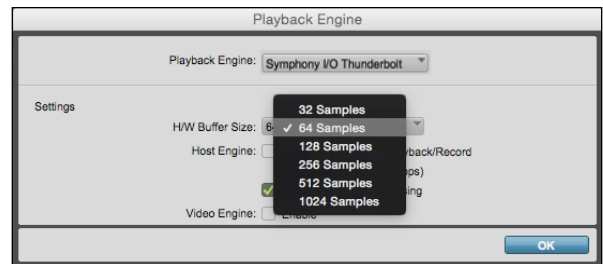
Playback Engine

Playback Engine: Symphony I/O Thunderbolt

Settings

H/W Buffer Size: 64

Host Engine:

32 Samples
✓ 64 Samples
128 Samples
256 Samples
512 Samples
1024 Samples

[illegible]yback/Record
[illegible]ps)
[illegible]ing

Video Engine: Enable

OK